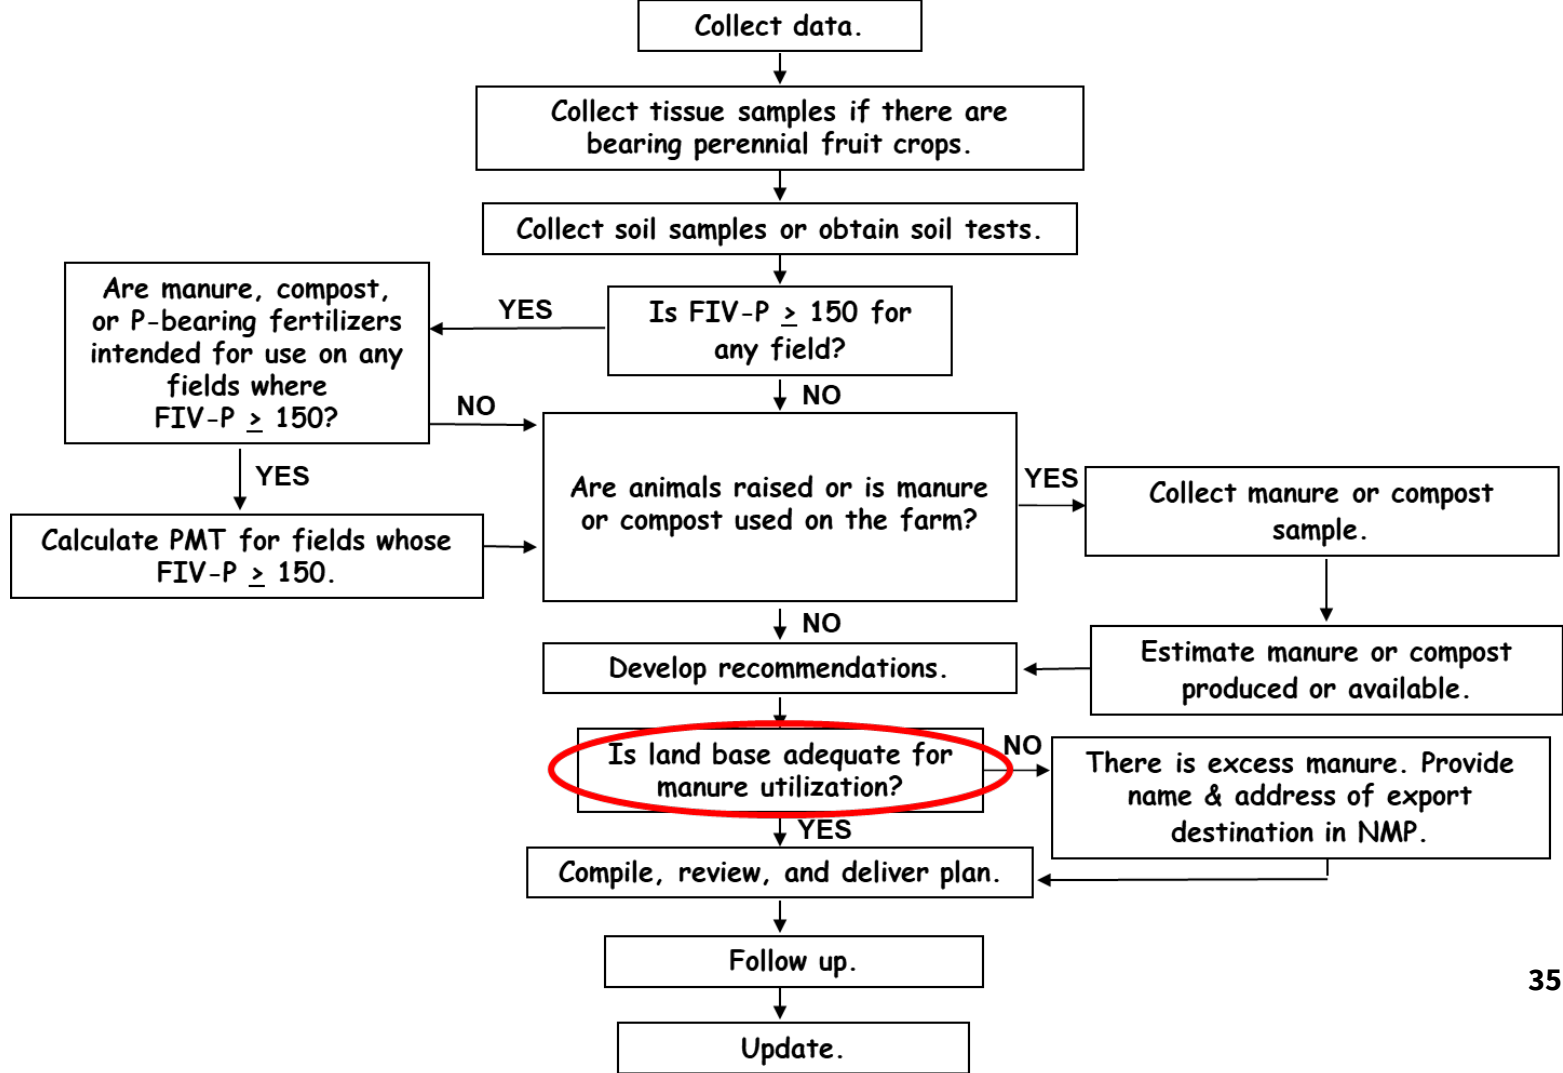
Collect data.

Collect tissue samples if there are bearing perennial fruit crops.

Collect soil samples or obtain soil tests.

Is FIV-P $\geq$ 150 for any field?

YES

Are manure, compost, or P-bearing fertilizers intended for use on any fields where FIV-P $\geq$ 150?

NO

NO

YES

Calculate PMT for fields whose FIV-P $\geq$ 150.

Are animals raised or is manure or compost used on the farm?

YES

Collect manure or compost sample.

NO

Develop recommendations.

Estimate manure or compost produced or available.

Is land base adequate for manure utilization?

NO

There is excess manure. Provide name & address of export destination in NMP.

YES

Compile, review, and deliver plan.

Follow up.

Update.

35